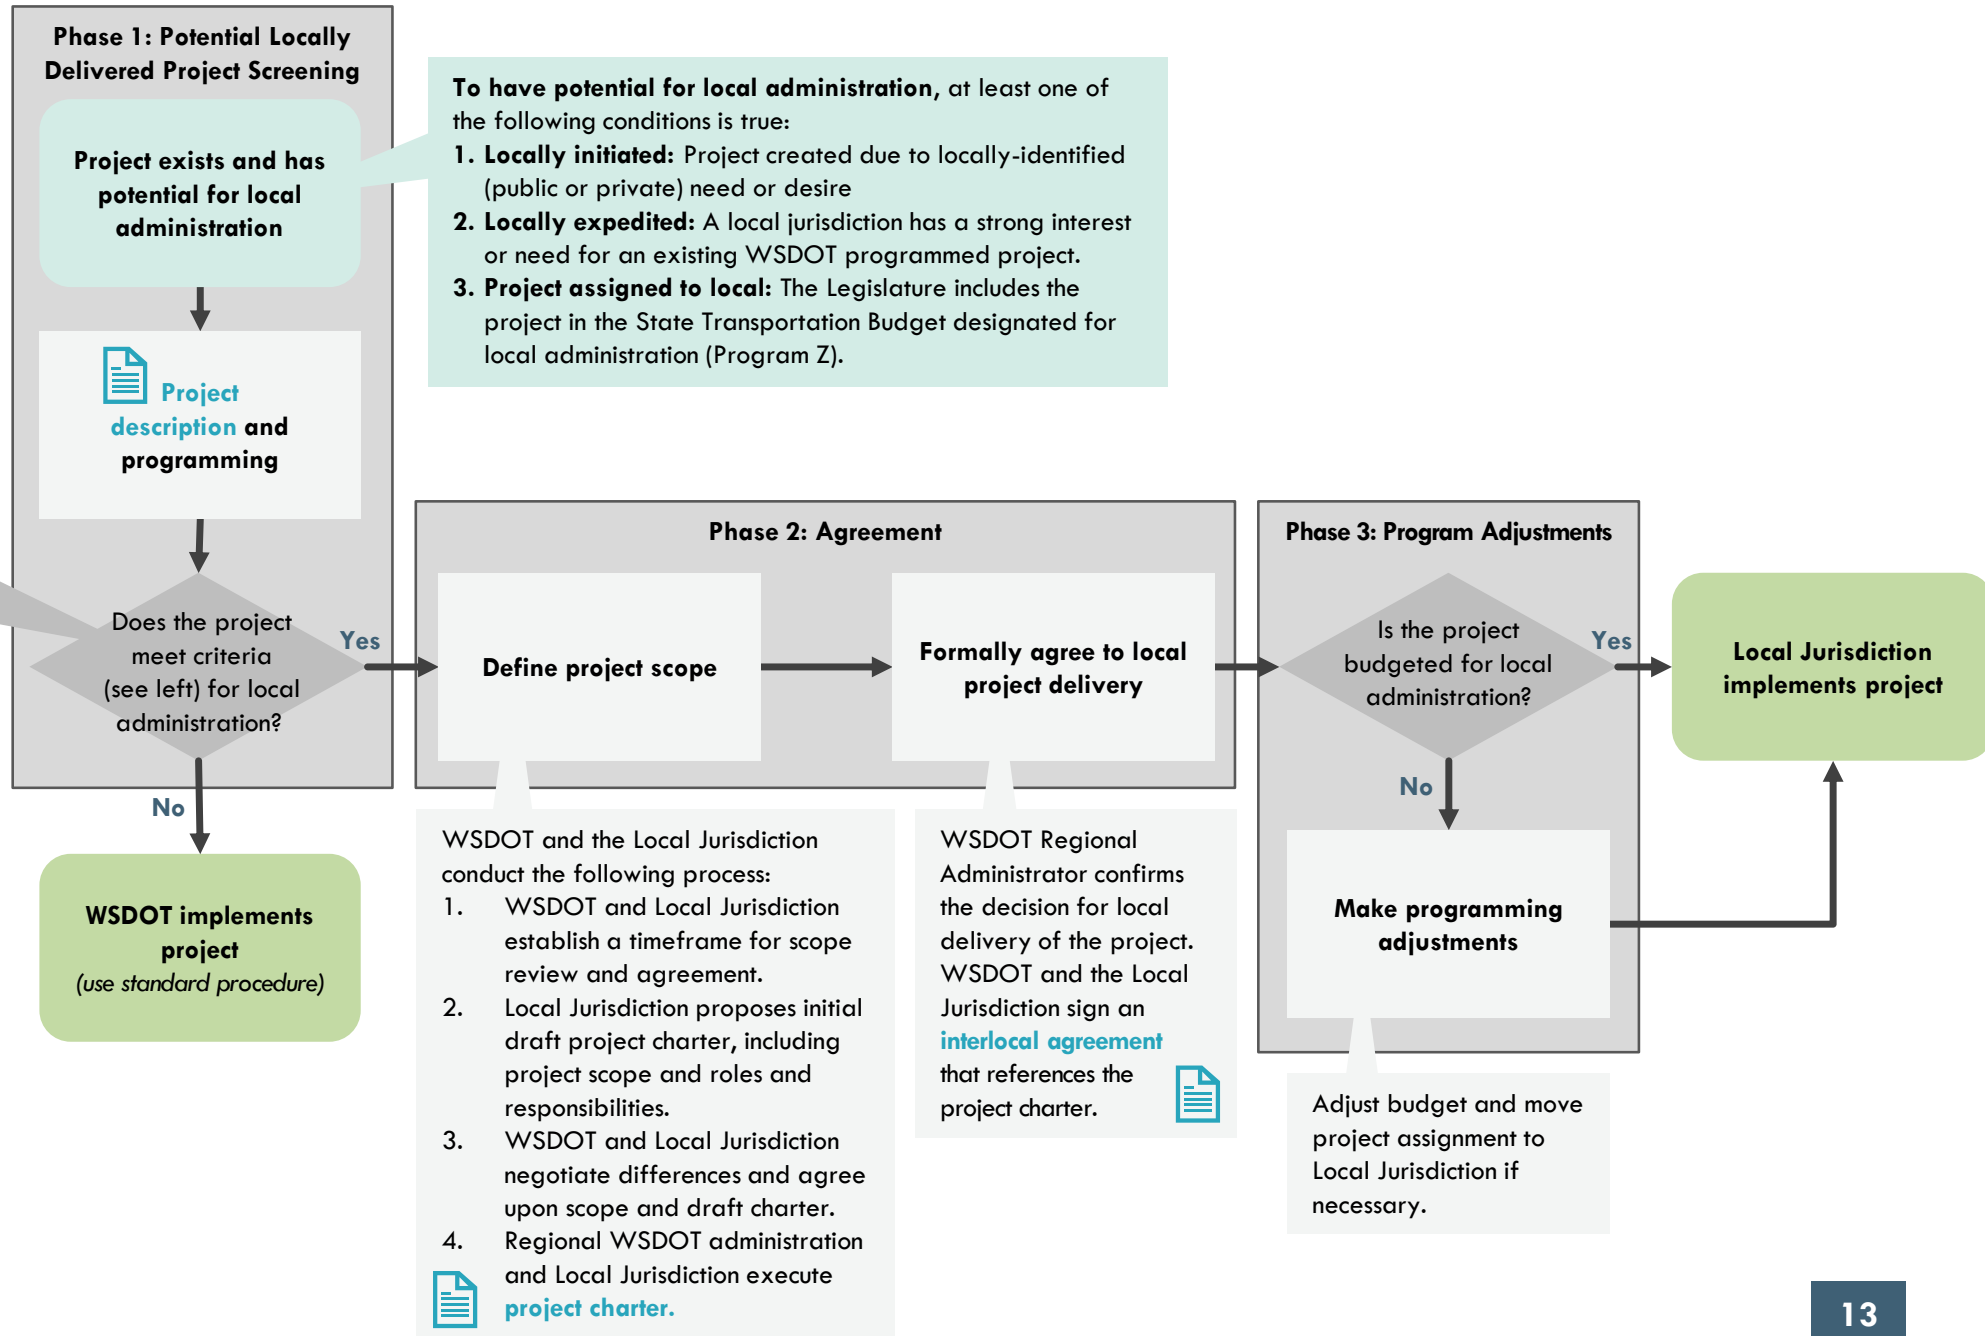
Phase 1: Potential Locally Delivered Project Screening

Project exists and has potential for local administration

To have potential for local administration, at least one of the following conditions is true:
1. Locally initiated: Project created due to locally-identified (public or private) need or desire
2. Locally expedited: A local jurisdiction has a strong interest or need for an existing WSDOT programmed project.
3. Project assigned to local: The Legislature includes the project in the State Transportation Budget designated for local administration (Program Z).

Project description and programming

Does the project meet criteria (see left) for local administration?

Yes

No

WSDOT implements project
(use standard procedure)

Phase 2: Agreement

Define project scope

Formally agree to local project delivery

WSDOT and the Local Jurisdiction conduct the following process:
1. WSDOT and Local Jurisdiction establish a timeframe for scope review and agreement.
2. Local Jurisdiction proposes initial draft project charter, including project scope and roles and responsibilities.
3. WSDOT and Local Jurisdiction negotiate differences and agree upon scope and draft charter.
4. Regional WSDOT administration and Local Jurisdiction execute project charter.

WSDOT Regional Administrator confirms the decision for local delivery of the project. WSDOT and the Local Jurisdiction sign an interlocal agreement that references the project charter.

Phase 3: Program Adjustments

Is the project budgeted for local administration?

Yes

No

Make programming adjustments

Adjust budget and move project assignment to Local Jurisdiction if necessary.

Local Jurisdiction implements project

13